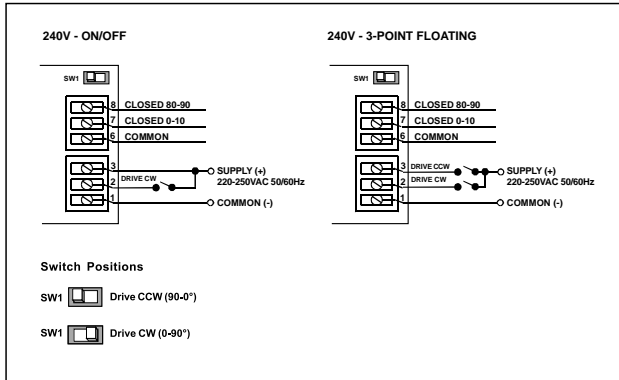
240V - ON/OFF

SW1

8 CLOSED 80-90
7 CLOSED 0-10
6 COMMON

3
2 DRIVE CW
1

SUPPLY (+)
220-250VAC 50/60Hz

COMMON (-)

240V - 3-POINT FLOATING

SW1

8 CLOSED 80-90
7 CLOSED 0-10
6 COMMON

3 DRIVE CCW
2 DRIVE CW
1

SUPPLY (+)
220-250VAC 50/60Hz

COMMON (-)

Switch Positions

SW1 Drive CCW (90-0°)

SW1 Drive CW (0-90°)